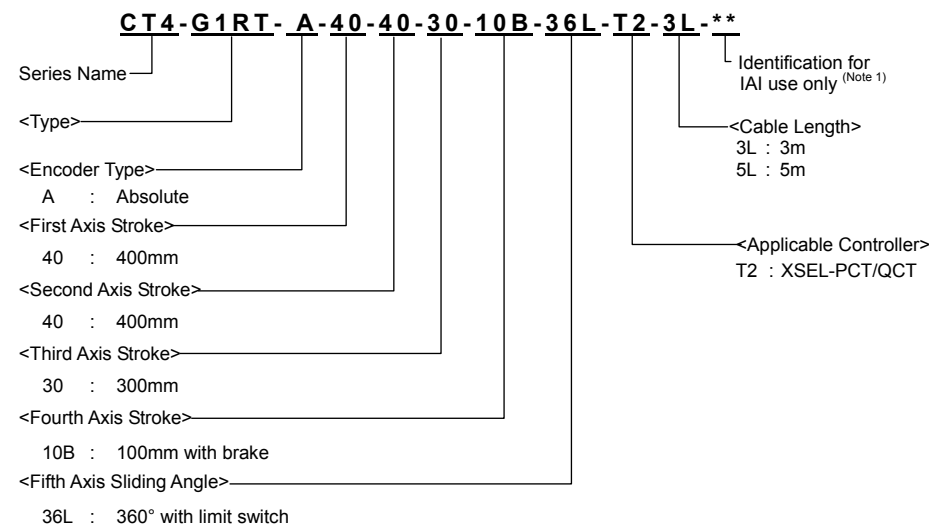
CT4-G1RT-A-40-40-30-10B-36L-T2-3L-**

Series Name

Identification for IAI use only $^{\text{(Note 1)}}$

<Type>

<Cable Length>
3L : 3m
5L : 5m

<Encoder Type>
A : Absolute

<First Axis Stroke>
40 : 400mm

<Applicable Controller>
T2 : XSEL-PCT/QCT

<Second Axis Stroke>
40 : 400mm

<Third Axis Stroke>
30 : 300mm

<Fourth Axis Stroke>
10B : 100mm with brake

<Fifth Axis Sliding Angle>
36L : 360° with limit switch